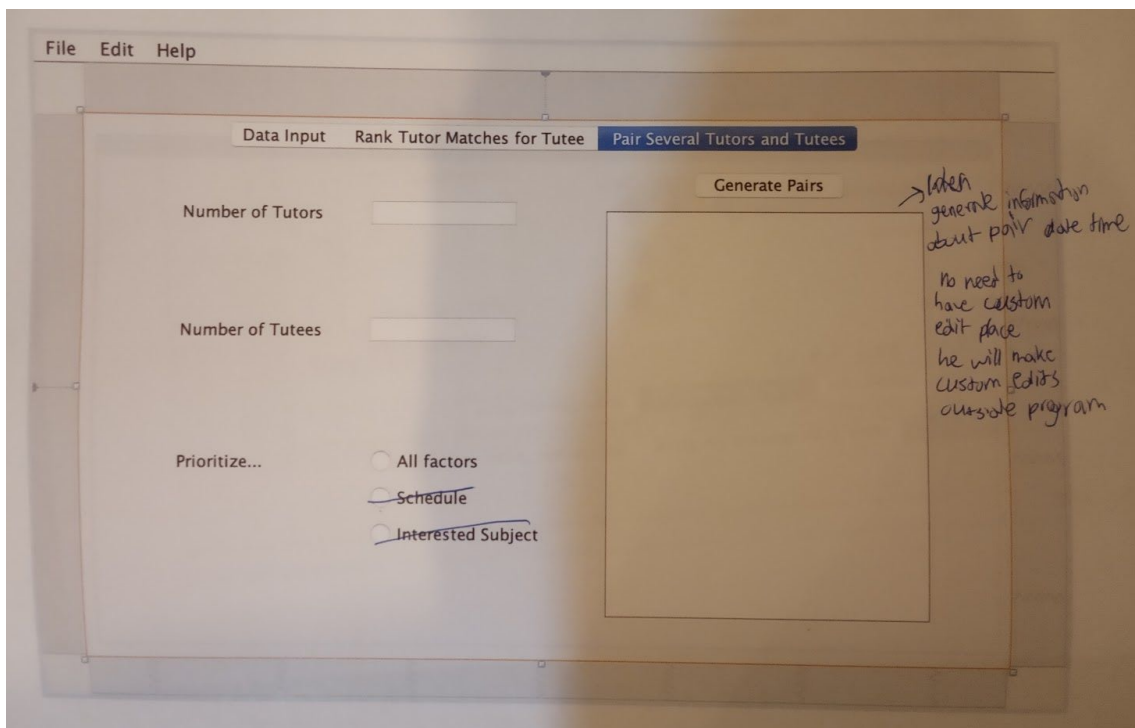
File Edit Help

Data Input Rank Tutor Matches for Tutee Pair Several Tutors and Tutees

Generate Pairs

Number of Tutors

Number of Tutees

Prioritize...

All factors

Schedule

Interested Subject

→ listen generate information about pair date time

no need to have custom edit place he will make custom edits outside program